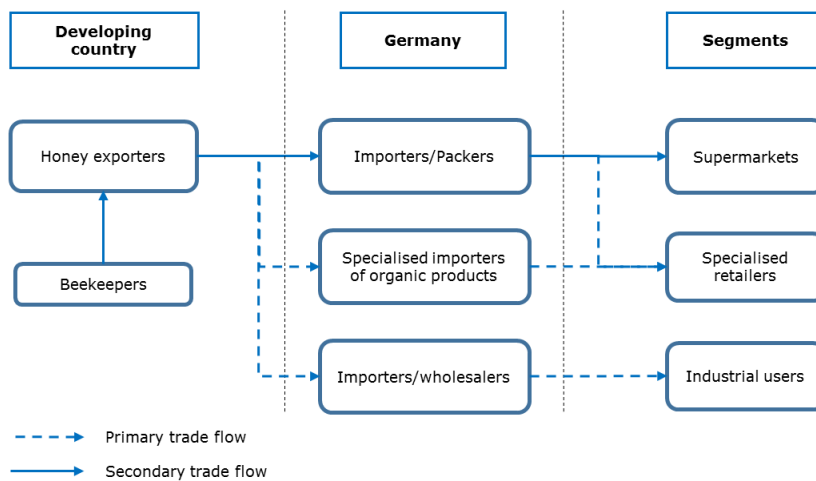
Developing country

Germany

Segments

Honey exporters

Importers/Packers

Supermarkets

Beekeepers

Specialised importers of organic products

Specialised retailers

Importers/wholesalers

Industrial users

Primary trade flow

Secondary trade flow